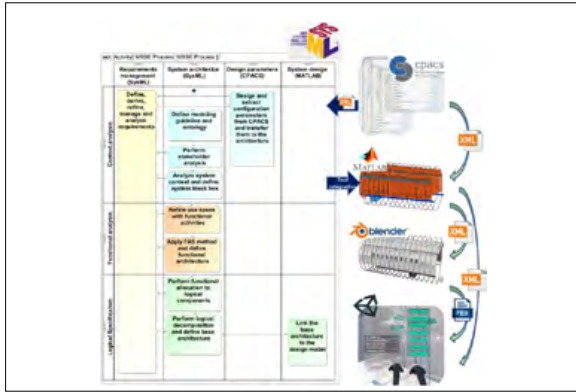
act Activity[ MBSE Process] MBSE Process ]

| | Requirements management (SysML) | System architecture (SysML) | Design parameters (CPACS) | System design (MATLAB) |
|---|---|---|---|---|
| Contextual analysis | Define, derive, refine, manage and analyze requirements | Define modeling guideline and ontology | Design and extract configuration parameters from CPACS and transfer them to the architecture | |
| | | Perform stakeholder analysis | | |
| | | Analyze system context and define system black box | | |
| Functional analysis | | Define use cases with functional activities | | |
| | | Apply FAS method and define functional architecture | | |
| Logical Specification | | Perform functional allocation to logical components | | |
| | | Perform logical decomposition and define base architecture | | Link the base architecture to the design model |

SysML

cpacs

XML

MATLAB

Tool integration

blender

XML

XML

FBX